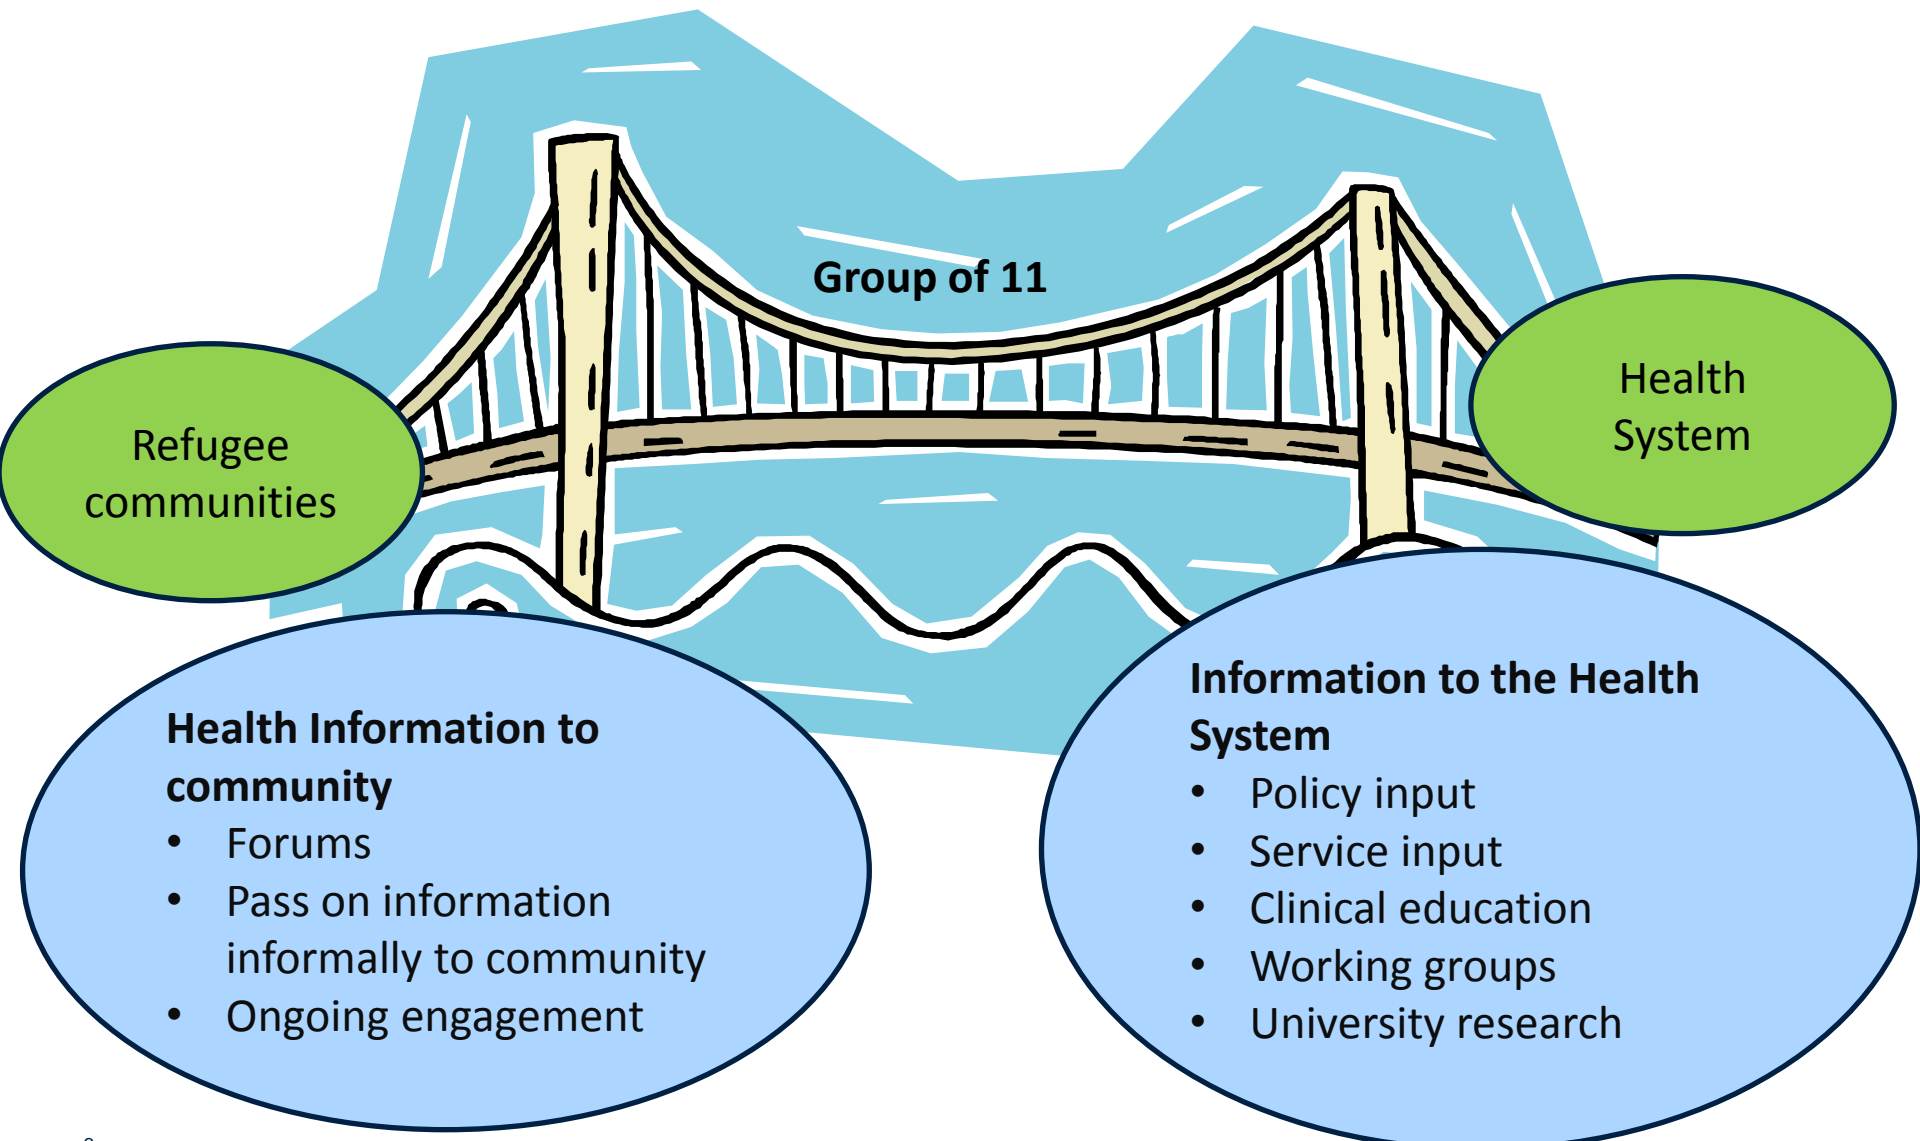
Group of 11

Refugee communities

Health System

Health Information to community
- Forums
- Pass on information informally to community
- Ongoing engagement

Information to the Health System
- Policy input
- Service input
- Clinical education
- Working groups
- University research